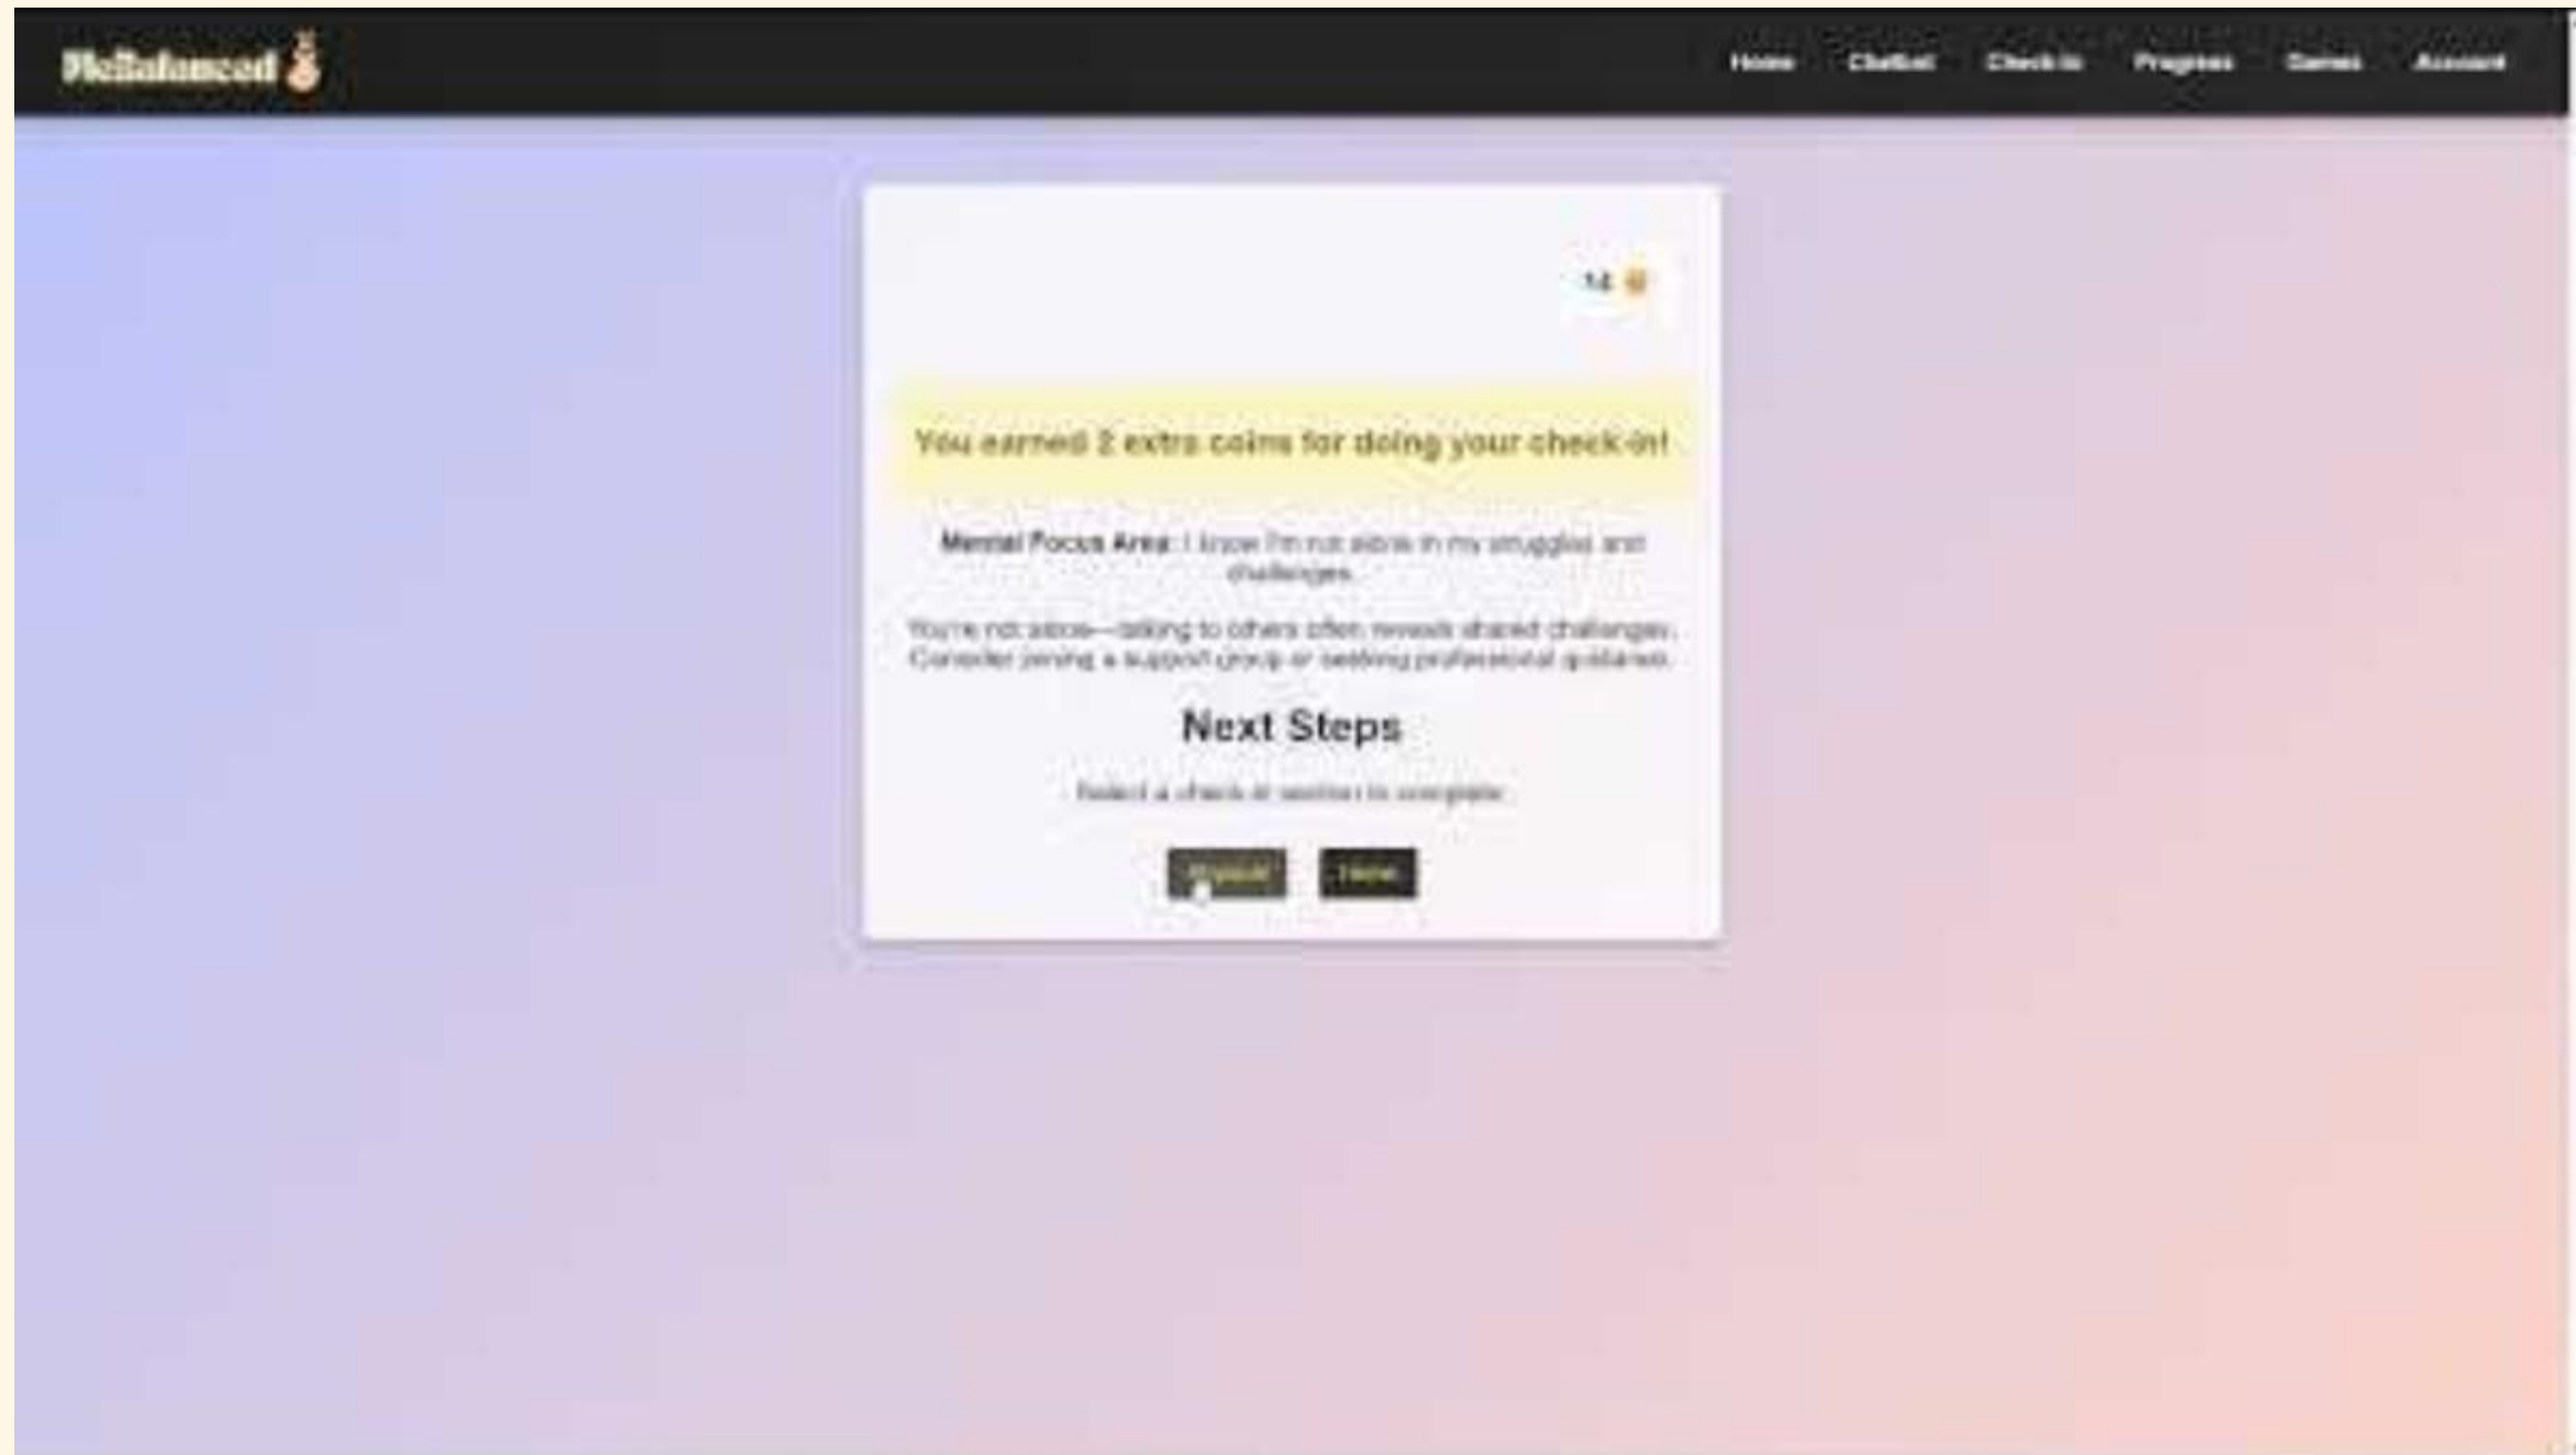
HelloBalanced

Home Chatbot Check In Progress Games Account

14

You earned 2 extra coins for doing your check-in!

Mental Focus Area: I know I'm not alone in my struggles and challenges.

You're not alone—talking to others often reveals shared challenges. Consider joining a support group or seeking professional guidance.

Next Steps

Select a check-in section to complete:

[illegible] Home